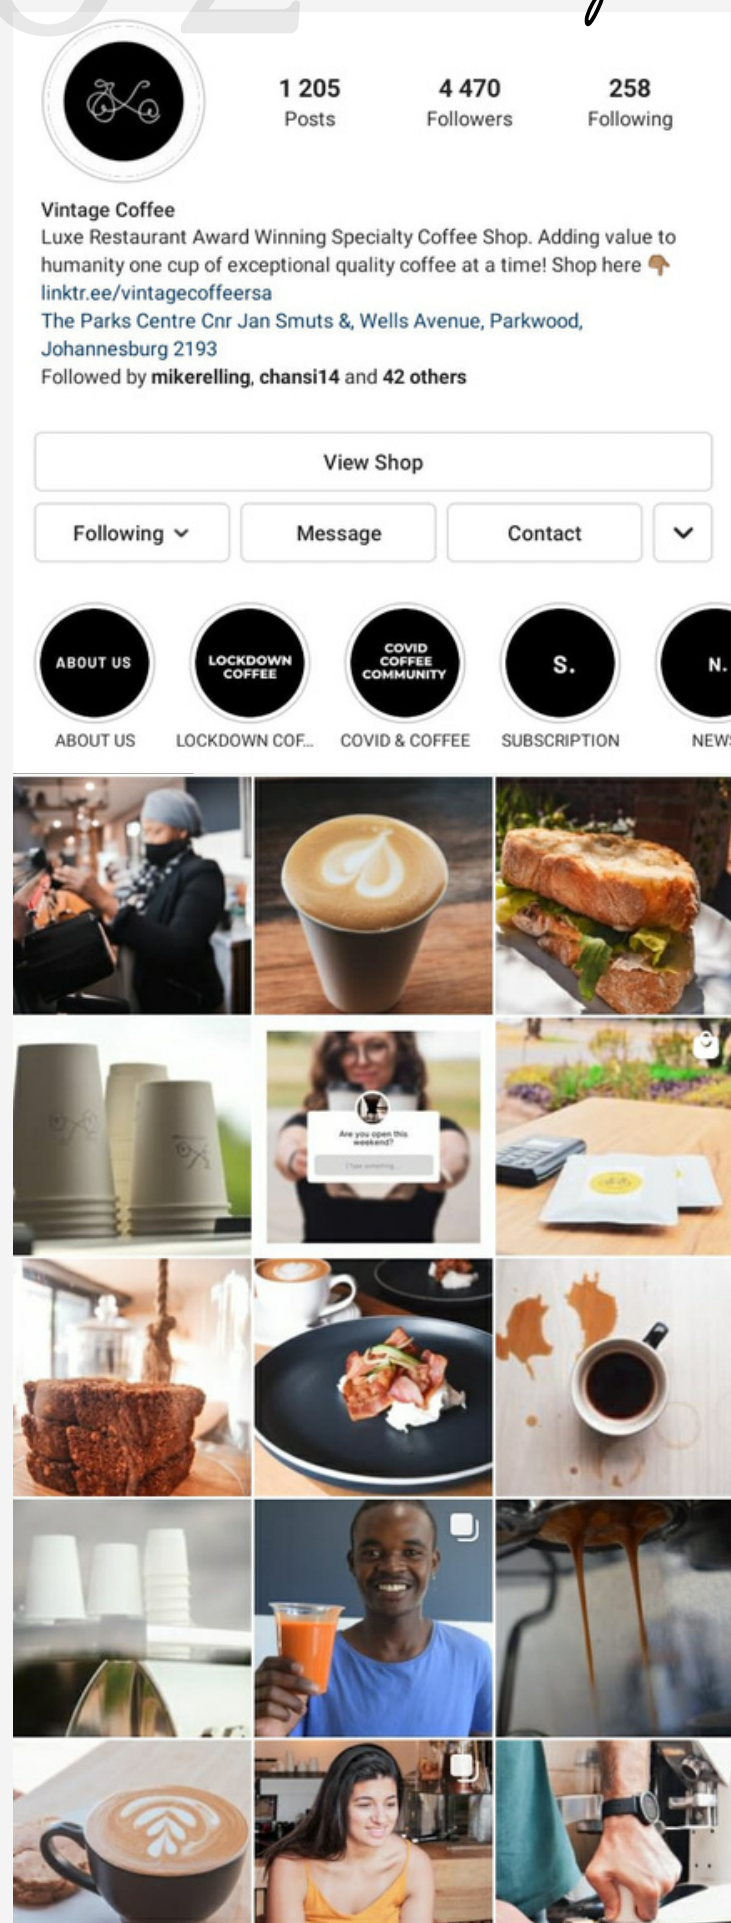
1 205
Posts

4 470
Followers

258
Following

Vintage Coffee
Luxe Restaurant Award Winning Specialty Coffee Shop. Adding value to humanity one cup of exceptional quality coffee at a time! Shop here 👇
linktr.ee/vintagecoffeesa
The Parks Centre Cnr Jan Smuts &, Wells Avenue, Parkwood, Johannesburg 2193
Followed by mikerelling, chansi14 and 42 others

View Shop

Following

Message

Contact

ABOUT US
ABOUT US

LOCKDOWN COFFEE
LOCKDOWN COF...

COVID COFFEE COMMUNITY
COVID & COFFEE

S.
SUBSCRIPTION

N.
NEWS

Are you open this weekend?
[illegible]